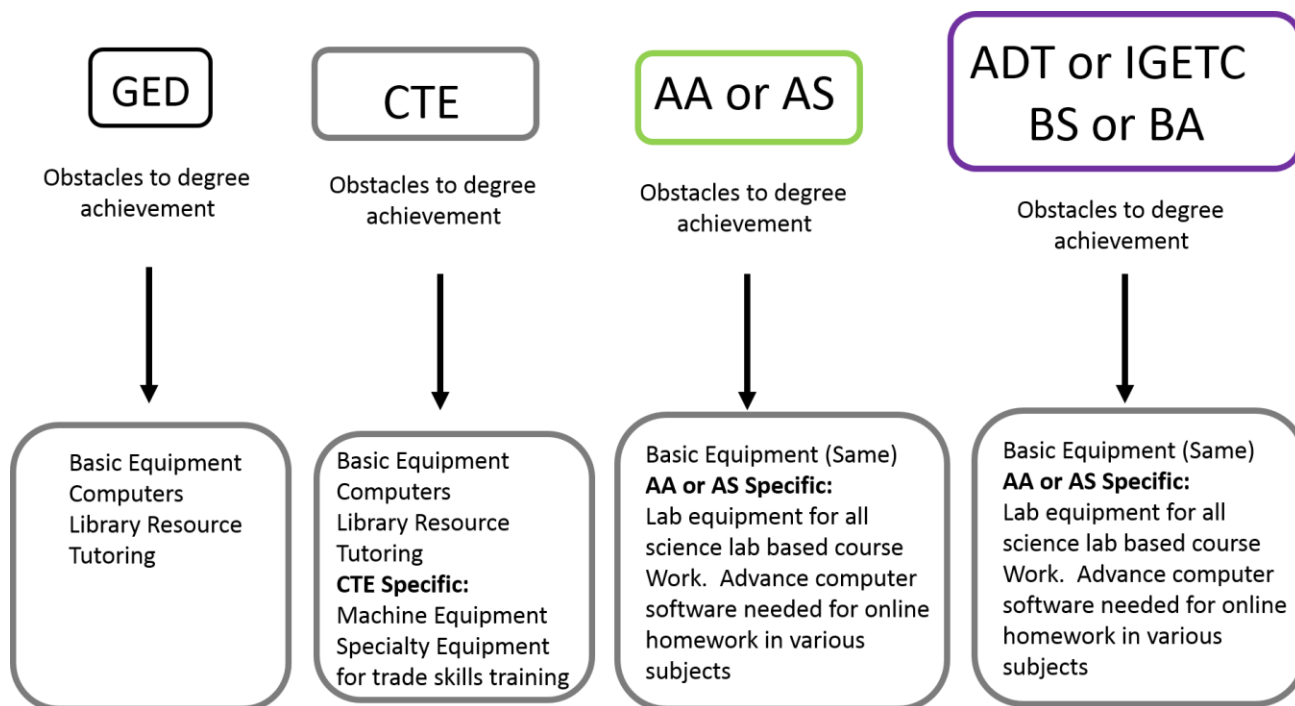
GED

Obstacles to degree achievement

Basic Equipment
Computers
Library Resource
Tutoring

CTE

Obstacles to degree achievement

Basic Equipment
Computers
Library Resource
Tutoring
**CTE Specific:**
Machine Equipment
Specialty Equipment for trade skills training

AA or AS

Obstacles to degree achievement

Basic Equipment (Same)
**AA or AS Specific:**
Lab equipment for all science lab based course Work. Advance computer software needed for online homework in various subjects

ADT or IGETC
BS or BA

Obstacles to degree achievement

Basic Equipment (Same)
**AA or AS Specific:**
Lab equipment for all science lab based course Work. Advance computer software needed for online homework in various subjects